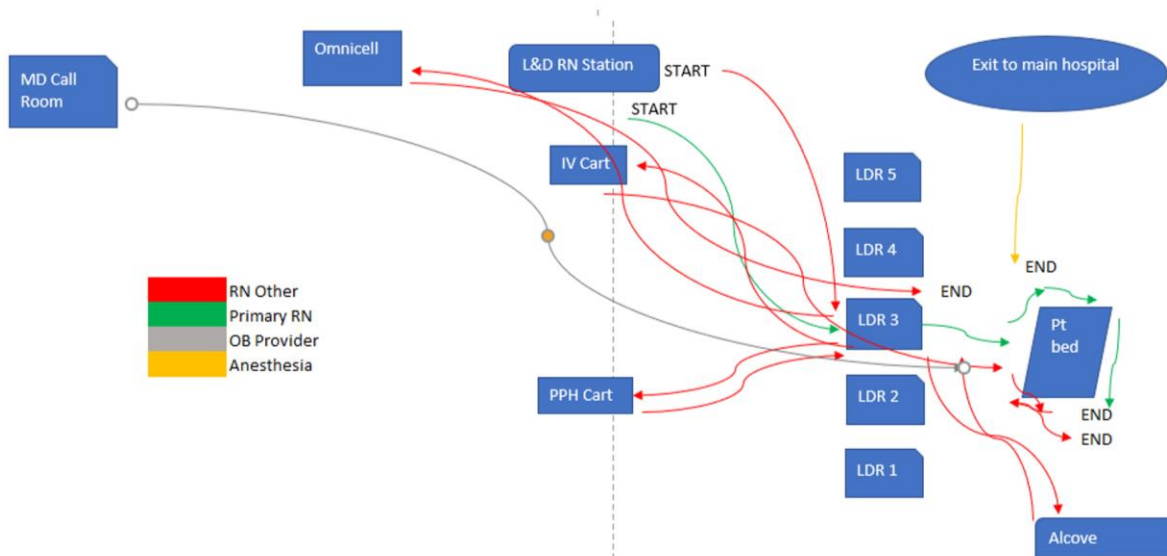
MD Call Room

Omnicell

L&D RN Station

START

START

Exit to main hospital

IV Cart

LDR 5

LDR 4

END

END

LDR 3

Pt bed

RN Other
Primary RN
OB Provider
Anesthesia

PPH Cart

LDR 2

END

END

LDR 1

Alcove